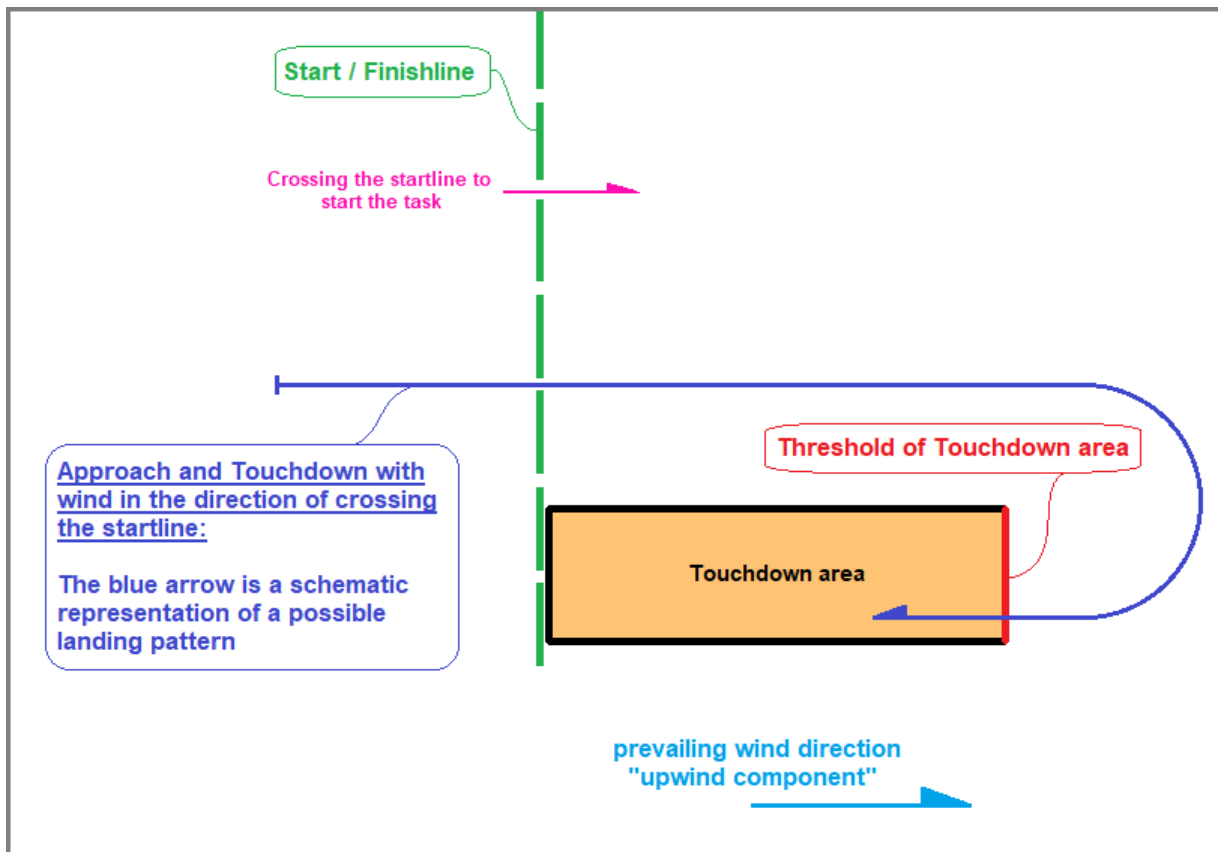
Start / Finishline

Crossing the startline to start the task

Threshold of Touchdown area

Approach and Touchdown with wind in the direction of crossing the startline:

The blue arrow is a schematic representation of a possible landing pattern

Touchdown area

prevailing wind direction "upwind component"